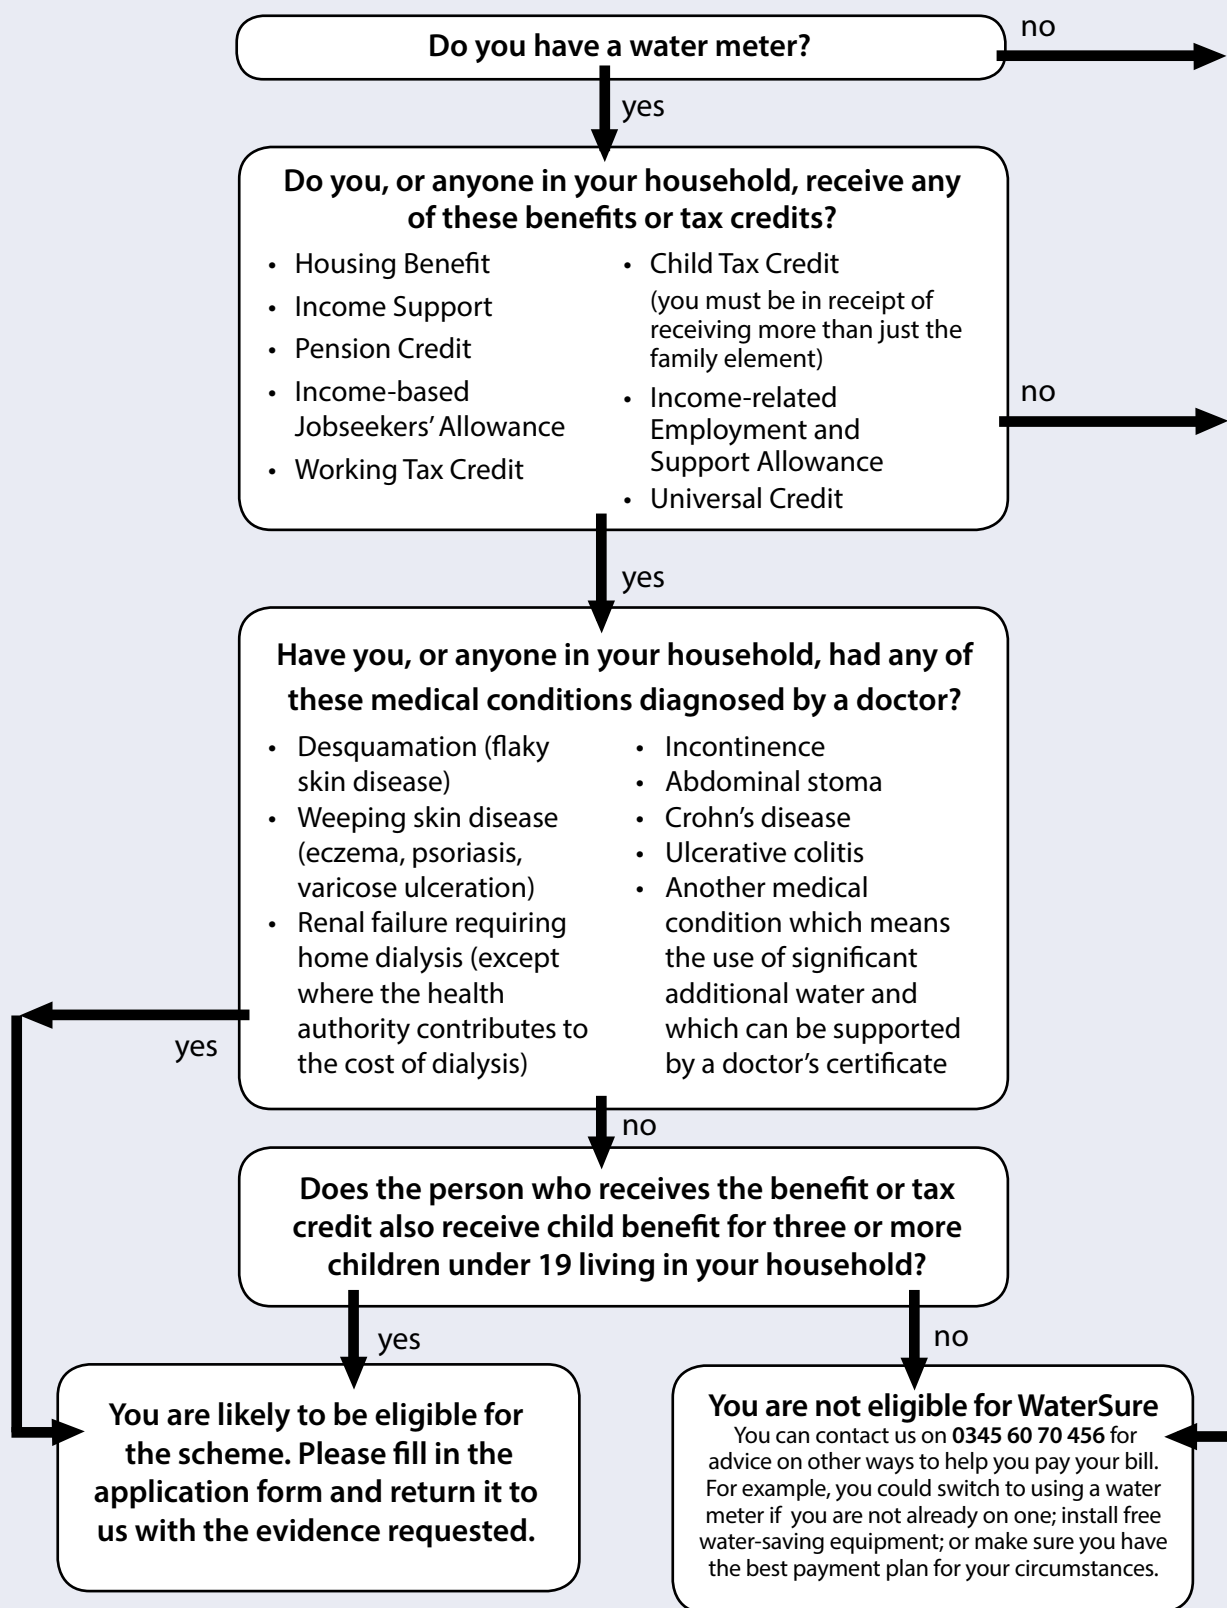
**Do you have a water meter?**

no

yes

**Do you, or anyone in your household, receive any of these benefits or tax credits?**

- Housing Benefit
- Income Support
- Pension Credit
- Income-based Jobseekers' Allowance
- Working Tax Credit

- Child Tax Credit (you must be in receipt of receiving more than just the family element)
- Income-related Employment and Support Allowance
- Universal Credit

no

yes

**Have you, or anyone in your household, had any of these medical conditions diagnosed by a doctor?**

- Desquamation (flaky skin disease)
- Weeping skin disease (eczema, psoriasis, varicose ulceration)
- Renal failure requiring home dialysis (except where the health authority contributes to the cost of dialysis)

- Incontinence
- Abdominal stoma
- Crohn's disease
- Ulcerative colitis
- Another medical condition which means the use of significant additional water and which can be supported by a doctor's certificate

yes

no

**Does the person who receives the benefit or tax credit also receive child benefit for three or more children under 19 living in your household?**

yes

no

**You are likely to be eligible for the scheme. Please fill in the application form and return it to us with the evidence requested.**

**You are not eligible for WaterSure**
You can contact us on **0345 60 70 456** for advice on other ways to help you pay your bill. For example, you could switch to using a water meter if you are not already on one; install free water-saving equipment; or make sure you have the best payment plan for your circumstances.